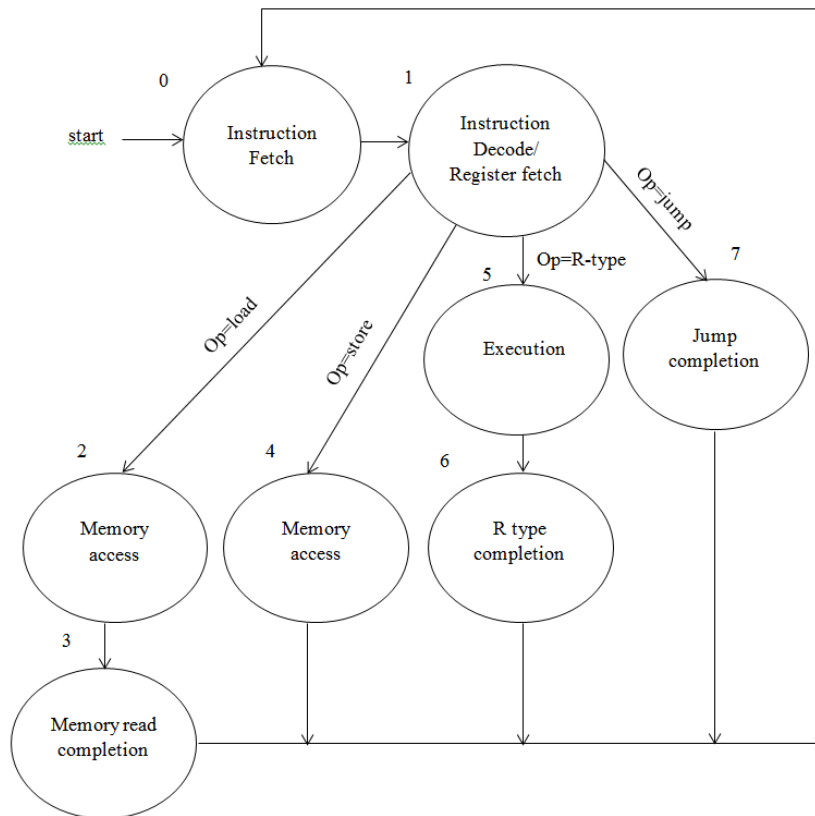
0

start

Instruction Fetch

1

Instruction Decode/ Register fetch

Op=jump

7

Op=R-type

5

Op=load

Op=store

Execution

Jump completion

2

4

6

Memory access

Memory access

R type completion

3

Memory read completion